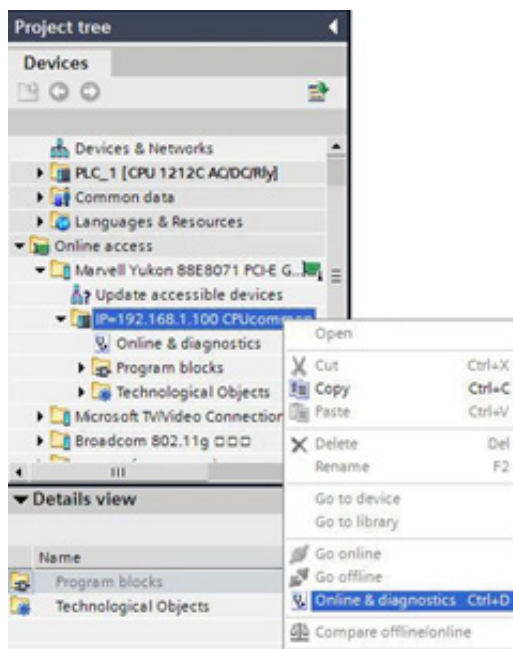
Project tree

Devices

Devices & Networks

PLC_1 [CPU 1212C AC/DC/Rly]

Common data

Languages & Resources

Online access

Marvell Yukon 88E8071 PCI-E G...

Update accessible devices

IP=192.168.1.100 CPUcomm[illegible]

Online & diagnostics

Program blocks

Technological Objects

Microsoft TV/Video Connection

Broadcom 802.11g □□□

Details view

Name

Program blocks

Technological Objects

Open

Cut Ctrl+X

Copy Ctrl+C

Paste Ctrl+V

Delete Del

Rename F2

Go to device

Go to library

Go online

Go offline

Online & diagnostics Ctrl+D

Compare offline/online